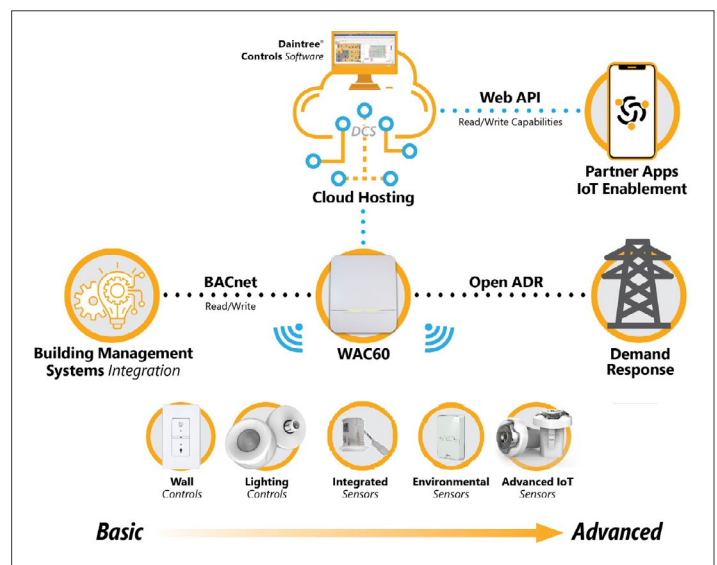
Daintree®
Controls Software

DCS

Cloud Hosting

Web API
Read/Write Capabilities

Partner Apps
IoT Enablement

BACnet
Read/Write

Building Management
Systems Integration

WAC60

Open ADR

Demand
Response

Wall
Controls

Lighting
Controls

Integrated
Sensors

Environmental
Sensors

Advanced IoT
Sensors

Basic

Advanced